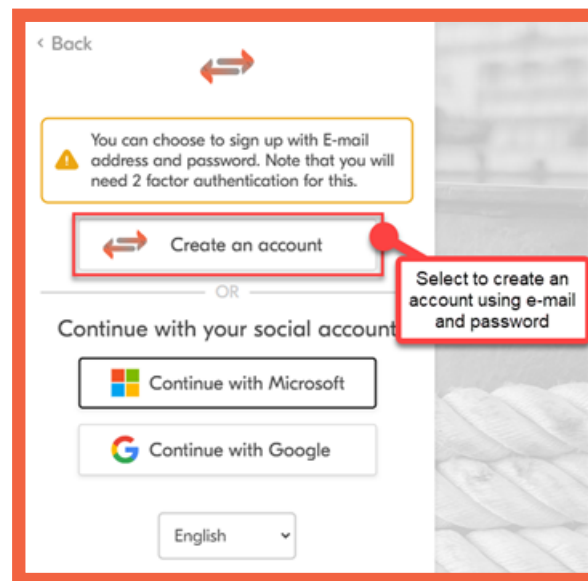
‹ Back

You can choose to sign up with E-mail address and password. Note that you will need 2 factor authentication for this.

Create an account

Select to create an account using e-mail and password

OR

Continue with your social account

Continue with Microsoft

Continue with Google

English